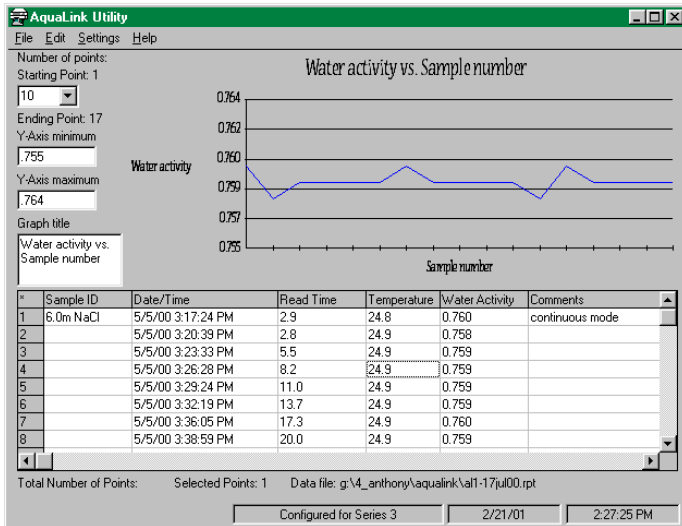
AquaLink Utility

File Edit Settings Help

Number of points:
Starting Point: 1

10

Ending Point: 17

Y-Axis minimum

.755

Y-Axis maximum

.764

Graph title

Water activity vs. Sample number

Water activity vs. Sample number

0.764
0.762
0.760
0.759
0.757
0.755

Water activity

Sample number

| * | Sample ID | Date/Time | Read Time | Temperature | Water Activity | Comments |
|---|---|---|---|---|---|---|
| 1 | 6.0m NaCl | 5/5/00 3:17:24 PM | 2.9 | 24.8 | 0.760 | continuous mode |
| 2 | | 5/5/00 3:20:39 PM | 2.8 | 24.9 | 0.758 | |
| 3 | | 5/5/00 3:23:33 PM | 5.5 | 24.9 | 0.759 | |
| 4 | | 5/5/00 3:26:28 PM | 8.2 | 24.9 | 0.759 | |
| 5 | | 5/5/00 3:29:24 PM | 11.0 | 24.9 | 0.759 | |
| 6 | | 5/5/00 3:32:19 PM | 13.7 | 24.9 | 0.759 | |
| 7 | | 5/5/00 3:36:05 PM | 17.3 | 24.9 | 0.760 | |
| 8 | | 5/5/00 3:38:59 PM | 20.0 | 24.9 | 0.759 | |

Total Number of Points: Selected Points: 1 Data file: g:\4_anthony\aqualink\al1-17jul00.rpt

Configured for Series 3 2/21/01 2:27:25 PM